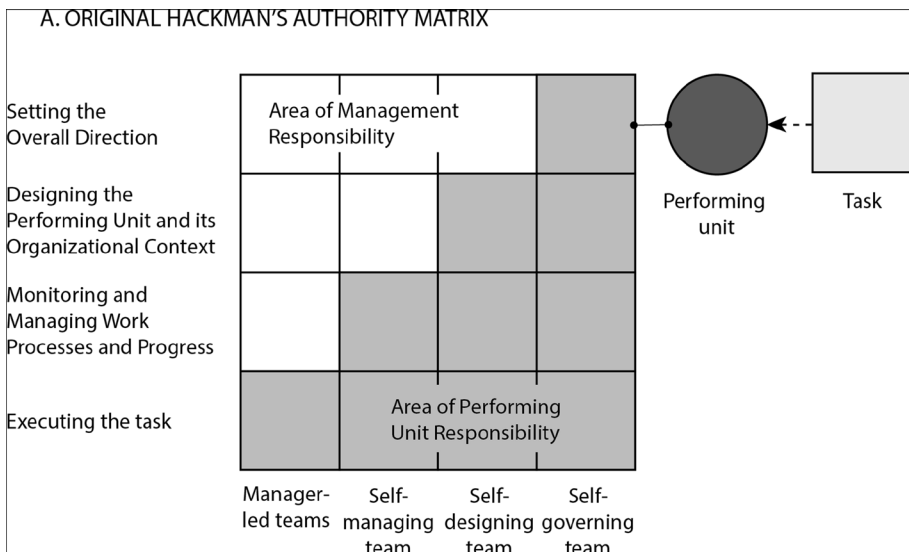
A. ORIGINAL HACKMAN'S AUTHORITY MATRIX

Setting the Overall Direction

Designing the Performing Unit and its Organizational Context

Monitoring and Managing Work Processes and Progress

Executing the task

Area of Management Responsibility

Area of Performing Unit Responsibility

Performing unit

Task

Manager-led teams

Self-managing team

Self-designing team

Self-governing team